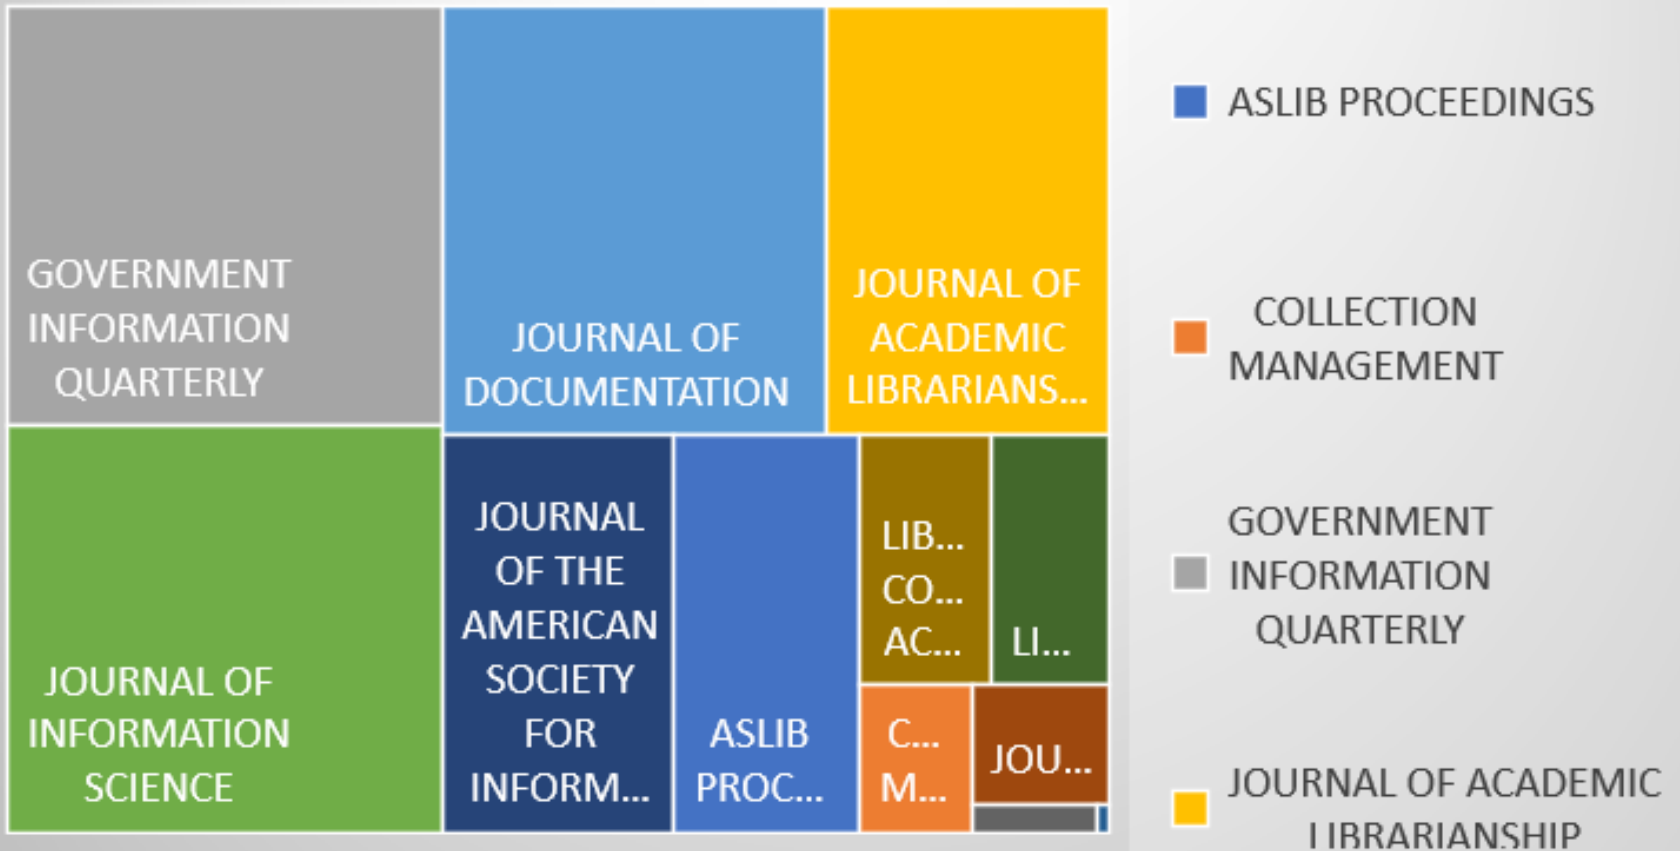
GOVERNMENT INFORMATION QUARTERLY

JOURNAL OF DOCUMENTATION

JOURNAL OF ACADEMIC LIBRARIANS...

JOURNAL OF INFORMATION SCIENCE

JOURNAL OF THE AMERICAN SOCIETY FOR INFORM...

ASLIB PROC...

LIB... CO... AC...

LI...

C... M...

JOU...

ASLIB PROCEEDINGS

COLLECTION MANAGEMENT

GOVERNMENT INFORMATION QUARTERLY

JOURNAL OF ACADEMIC LIBRARIANSHIP